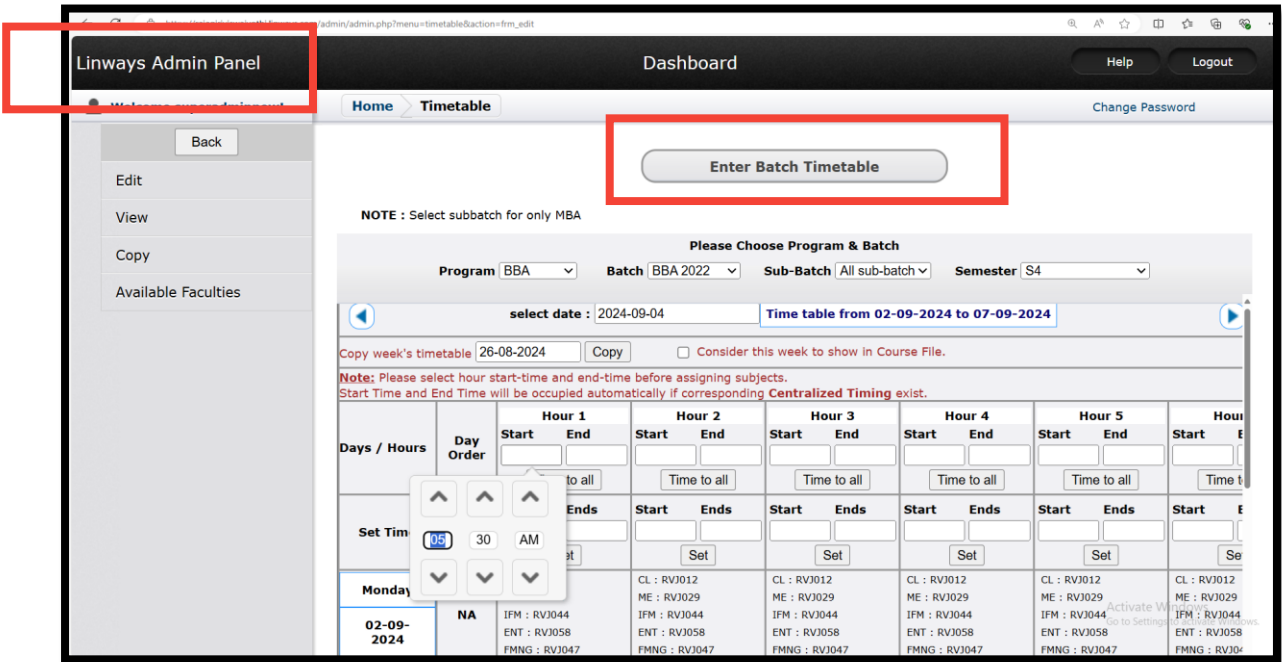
Linways Admin Panel

Dashboard

Help

Logout

Home Timetable

Change Password

Back

Edit

View

Copy

Available Faculties

Enter Batch Timetable

NOTE : Select subbatch for only MBA

Please Choose Program & Batch

Program BBA Batch BBA 2022 Sub-Batch All sub-batch Semester S4

select date : 2024-09-04 Time table from 02-09-2024 to 07-09-2024

Copy week's timetable 26-08-2024 Copy Consider this week to show in Course File.

Note: Please select hour start-time and end-time before assigning subjects.
Start Time and End Time will be occupied automatically if corresponding Centralized Timing exist.

| Days / Hours | Day Order | Hour 1 | Hour 2 | Hour 3 | Hour 4 | Hour 5 | Hour |
|---|---|---|---|---|---|---|---|
| | | Start End | Start End | Start End | Start End | Start End | Start E |
| | | to all | Time to all | Time to all | Time to all | Time to all | Time t |
| Set Tim | | Ends | Start Ends | Start Ends | Start Ends | Start Ends | Start E |
| | | et | Set | Set | Set | Set | Se |
| Monday 02-09-2024 | NA | IFM : RVJ044 ENT : RVJ058 FMNG : RVJ047 | CL : RVJ012 ME : RVJ029 IFM : RVJ044 ENT : RVJ058 FMNG : RVJ047 | CL : RVJ012 ME : RVJ029 IFM : RVJ044 ENT : RVJ058 FMNG : RVJ047 | CL : RVJ012 ME : RVJ029 IFM : RVJ044 ENT : RVJ058 FMNG : RVJ047 | CL : RVJ012 ME : RVJ029 IFM : RVJ044 ENT : RVJ058 FMNG : RVJ047 | CL : RVJ012 ME : RVJ029 IFM : RVJ044 ENT : RVJ058 FMNG : RVJ04 |

05 30 AM

Activate Windows
Go to Settings to activate Windows.